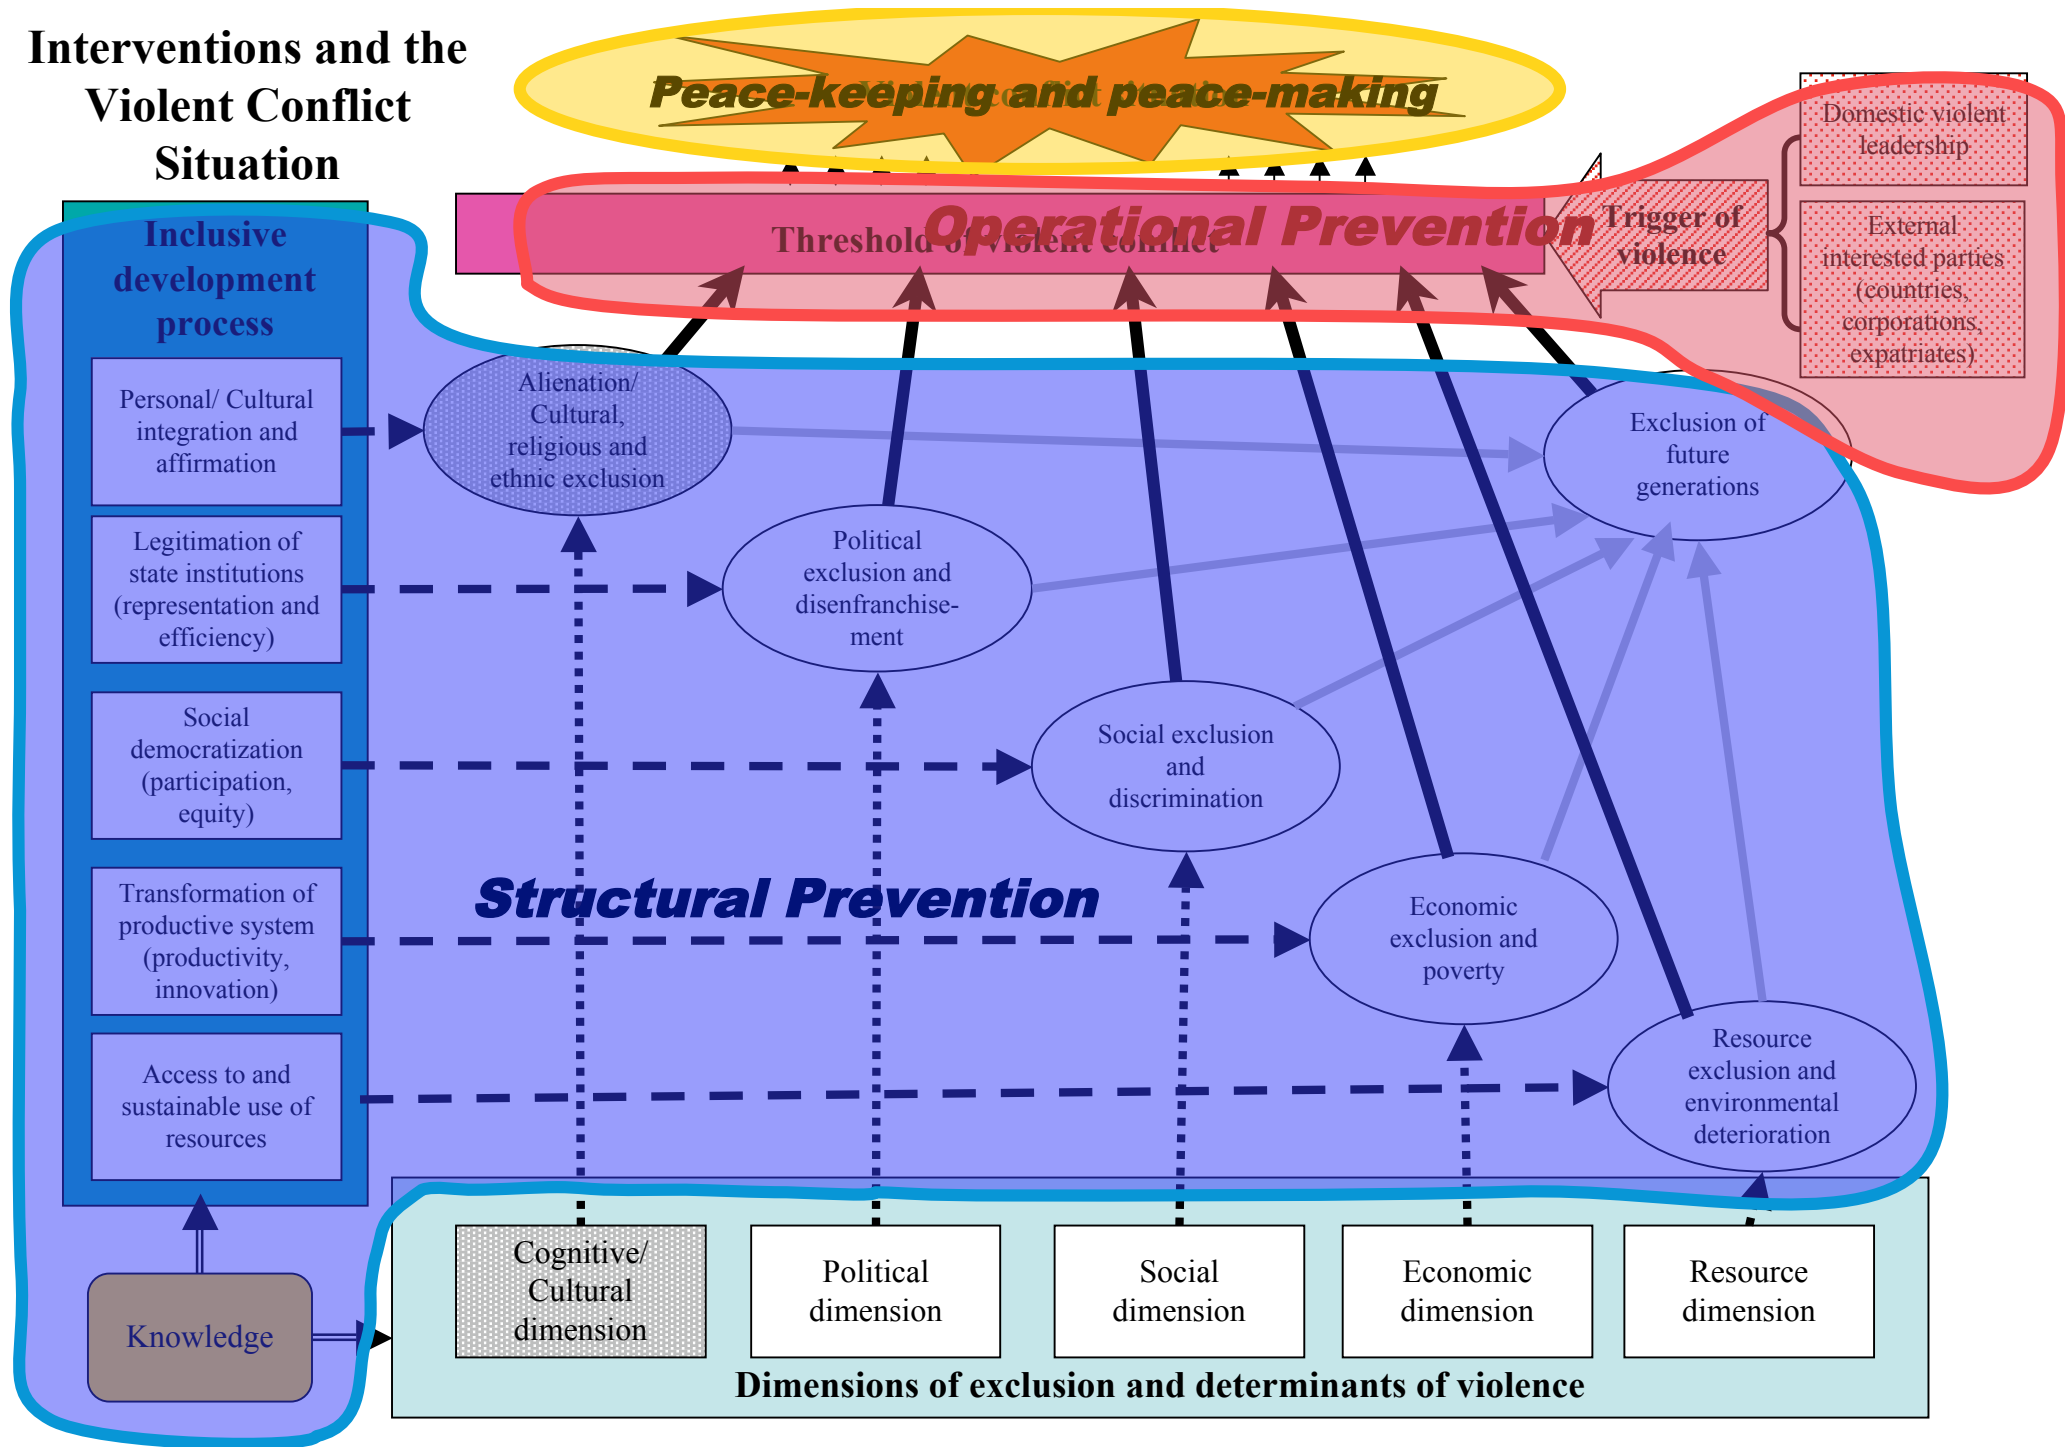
Interventions and the Violent Conflict Situation

Peace-keeping and peace-making

Domestic violent leadership

External interested parties (countries, corporations, expatriates)

Trigger of violence

Threshold of violent conflict

Operational Prevention

Inclusive development process

Personal/ Cultural integration and affirmation

Legitimation of state institutions (representation and efficiency)

Social democratization (participation, equity)

Transformation of productive system (productivity, innovation)

Access to and sustainable use of resources

Alienation/ Cultural, religious and ethnic exclusion

Political exclusion and disenfranchisement

Social exclusion and discrimination

Economic exclusion and poverty

Resource exclusion and environmental deterioration

Exclusion of future generations

Structural Prevention

Knowledge

Cognitive/ Cultural dimension

Political dimension

Social dimension

Economic dimension

Resource dimension

Dimensions of exclusion and determinants of violence